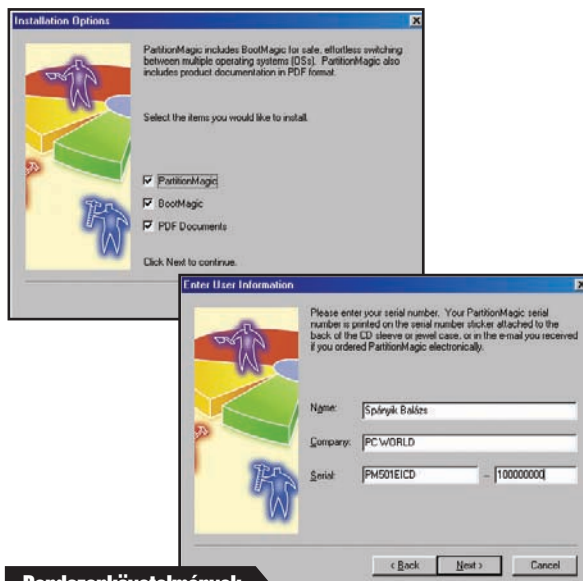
Installation Options

PartitionMagic includes BootMagic for safe, effortless switching between multiple operating systems (OSs). PartitionMagic also includes product documentation in PDF format.

Select the items you would like to install.

PartitionMagic

BootMagic

PDF Documents

Click Next to continue.

Enter User Information

Please enter your serial number. Your PartitionMagic serial number is printed on the serial number sticker attached to the back of the CD sleeve or jewel case, or in the e-mail you received if you ordered PartitionMagic electronically.

Name: Spányik Balázs

Company: PC WORLD

Serial: PM501EICD – 100000000

< Back Next > Cancel

Rendszerkövetelmények